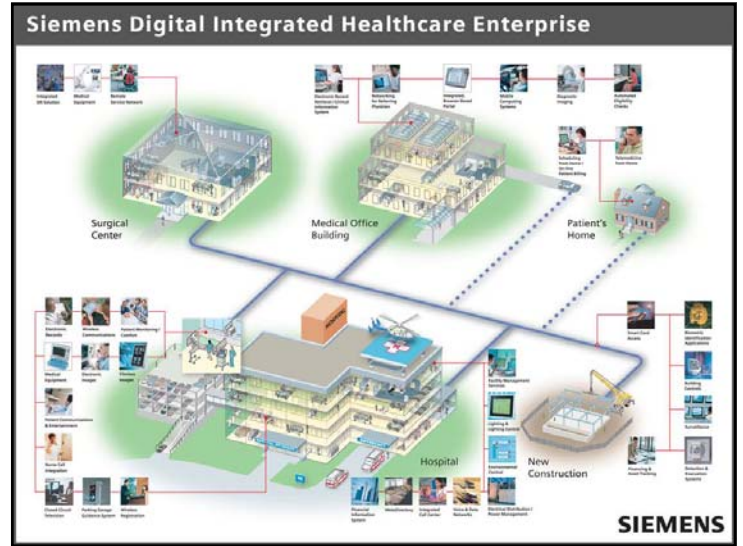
Siemens Digital Integrated Healthcare Enterprise

Integrated OR Solution

Medical Equipment

Remote Service Network

Surgical Center

Electronic Record

Networking for Referring Physician

Integrated Browser-Based Portal

Mobile Computing Systems

Diagnostic Imaging

Automated Eligibility Checks

Medical Office Building

Scheduling

Telemedicine

Patient's Home

Electronic Records

Wireless Communication

Patient Monitoring

Medical Equipment

Electronic Images

Wireless Images

Patient Communications & Entertainment

Nurse Call Integration

Closed Circuit Television

Parking Garage Guidance System

Wireless Registration

Facility Management Services

Lighting & Lighting Controls

Environmental Control

Electrical Distribution / Power Management

Financial Information System

Web/Directory

Integrated Call Center

Voice & Data Networks

Hospital

Smart Card Access

Biometric Identification Applications

Building Controls

Surveillance

Financing & Asset Tracking

Detection & Evacuation Systems

New Construction

SIEMENS